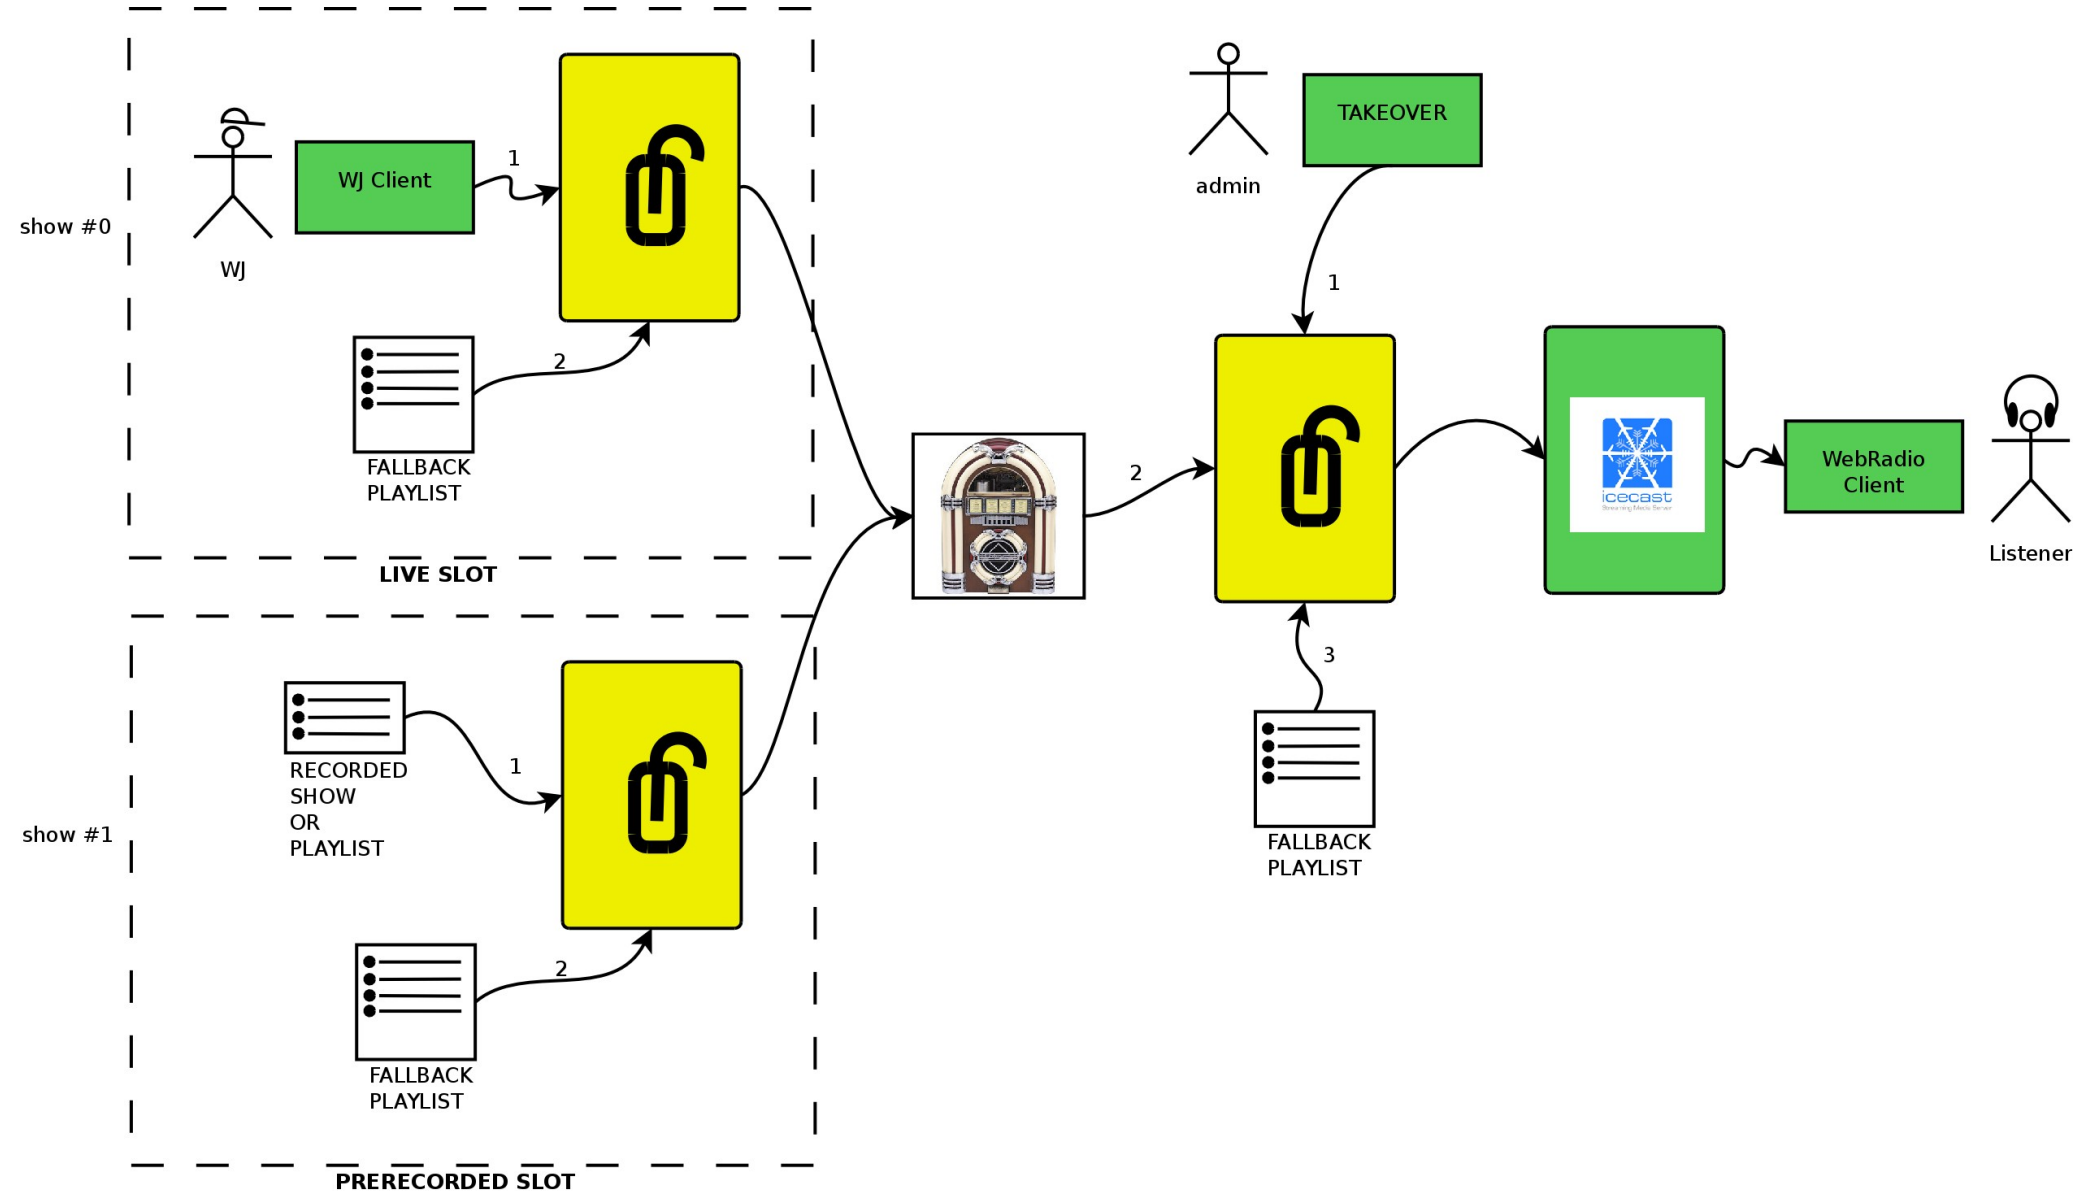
show #0

WJ

WJ Client

1

2

FALLBACK PLAYLIST

LIVE SLOT

admin

TAKEOVER

1

2

icecast

Streaming Media Server

WebRadio Client

Listener

3

FALLBACK PLAYLIST

show #1

RECORDED SHOW OR PLAYLIST

1

2

FALLBACK PLAYLIST

PRERECORDED SLOT